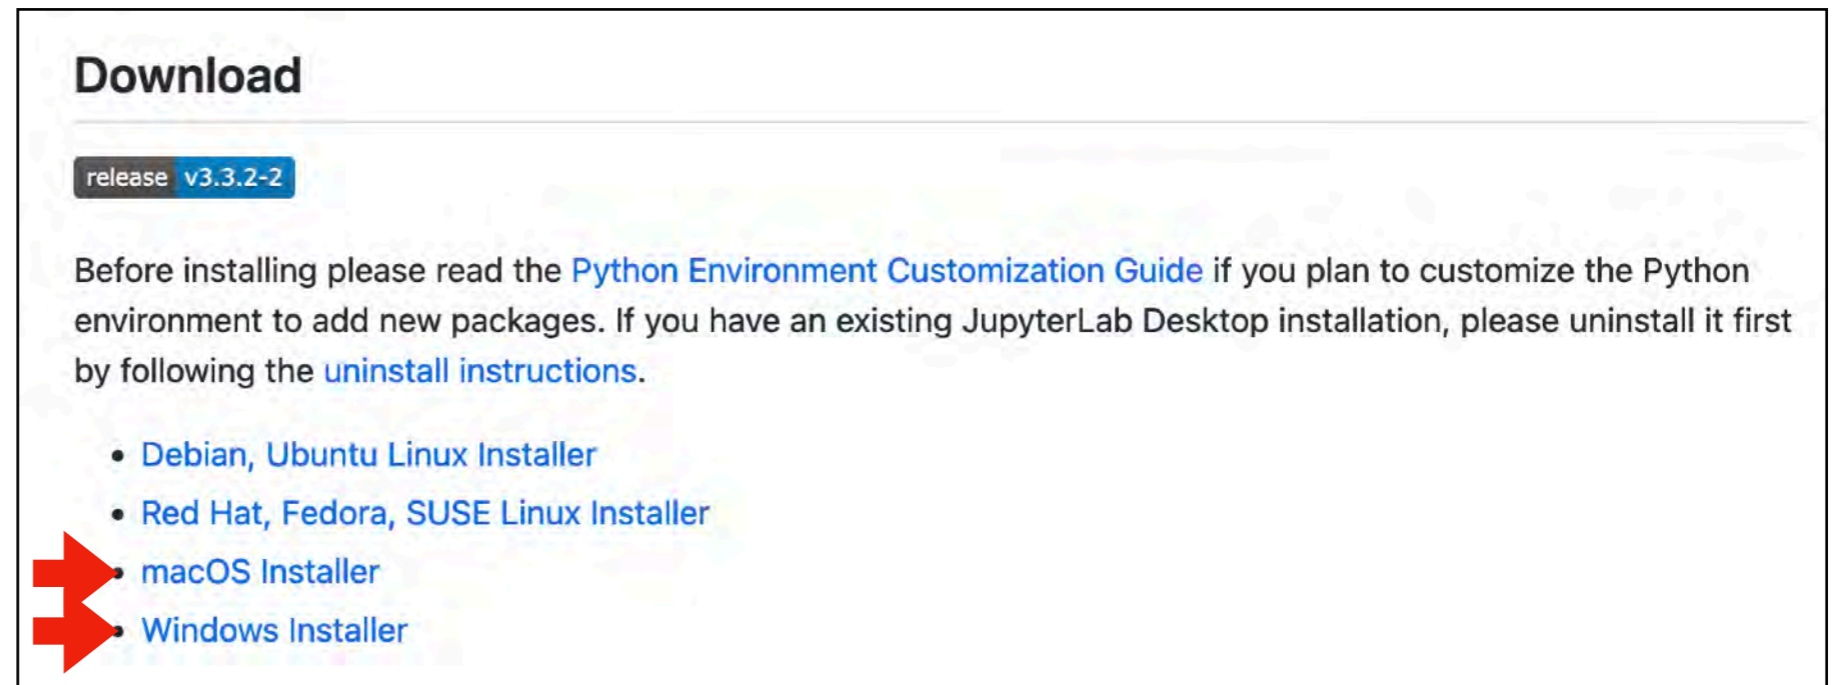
Download

release v3.3.2-2

Before installing please read the Python Environment Customization Guide if you plan to customize the Python environment to add new packages. If you have an existing JupyterLab Desktop installation, please uninstall it first by following the uninstall instructions.

- Debian, Ubuntu Linux Installer
- Red Hat, Fedora, SUSE Linux Installer
- macOS Installer
- Windows Installer